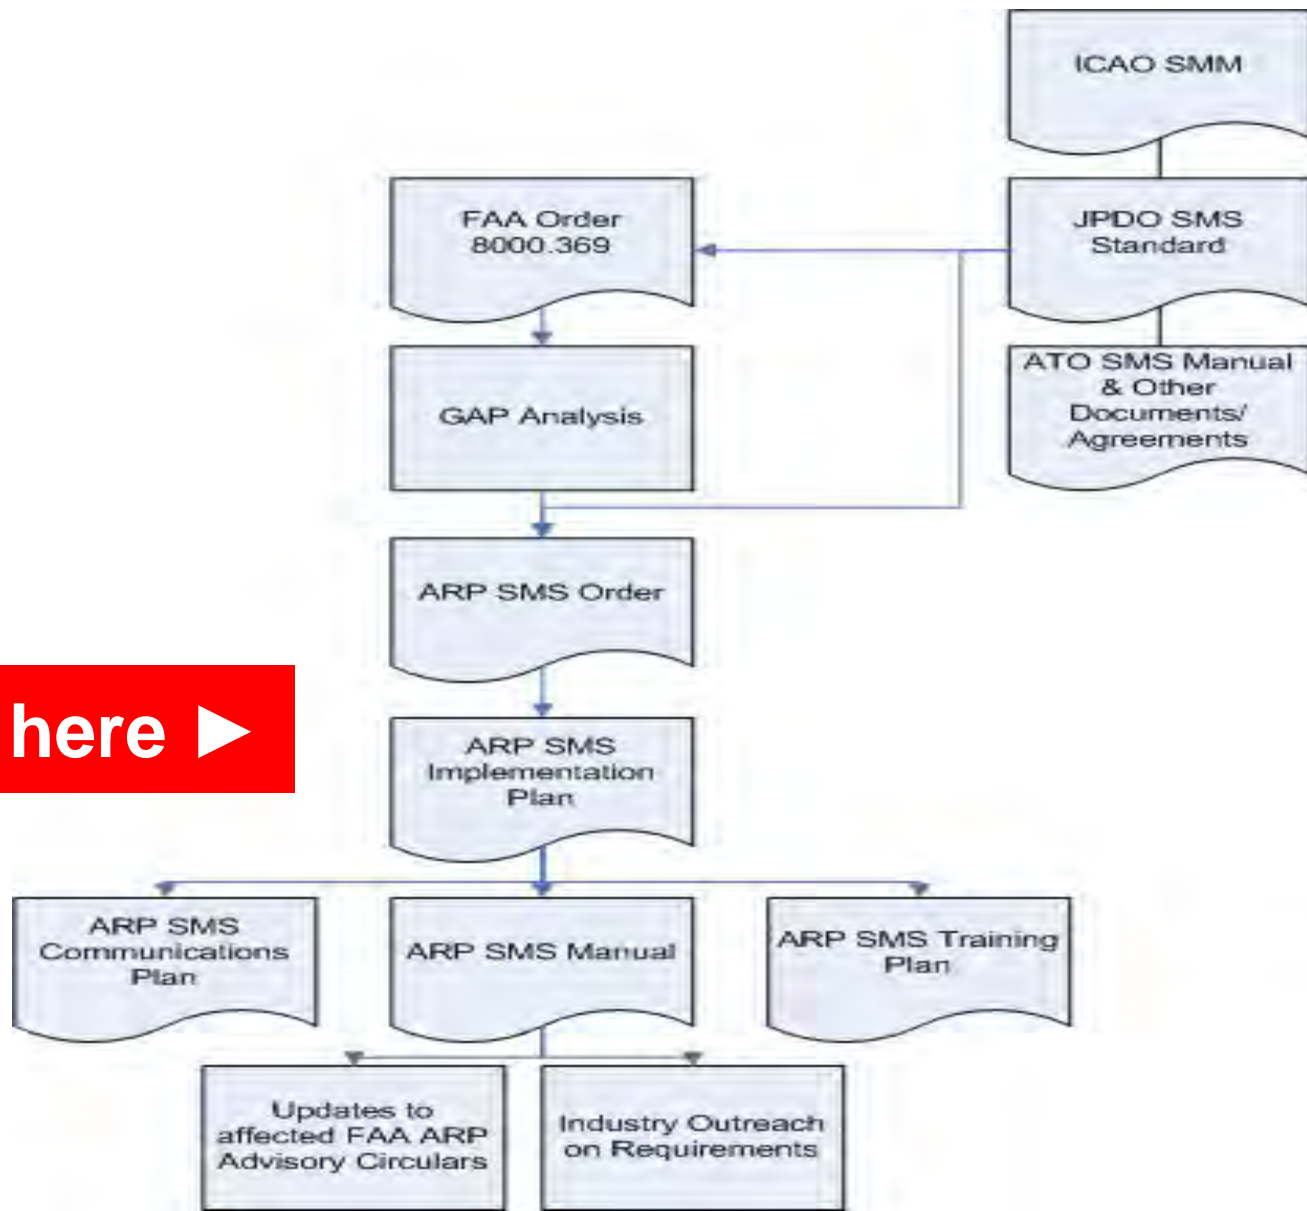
ICAO SMM

FAA Order 8000.369

JPDO SMS Standard

ATO SMS Manual & Other Documents/ Agreements

GAP Analysis

ARP SMS Order

here ►

ARP SMS Implementation Plan

ARP SMS Communications Plan

ARP SMS Manual

ARP SMS Training Plan

Updates to affected FAA ARP Advisory Circulars

Industry Outreach on Requirements